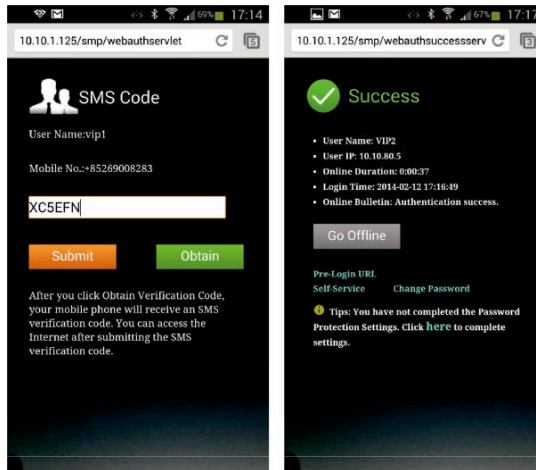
69% 17:14

10.10.1.125/smp/webauthservlet

SMS Code

User Name:vip1

Mobile No.:+85269008283

XC5EFN

Submit

Obtain

After you click Obtain Verification Code, your mobile phone will receive an SMS verification code. You can access the Internet after submitting the SMS verification code.

67% 17:17

10.10.1.125/smp/webauthsuccessserv

Success

- User Name: VIP2
- User IP: 10.10.80.5
- Online Duration: 0:00:37
- Login Time: 2014-02-12 17:16:49
- Online Bulletin: Authentication success.

Go Offline

Pre-Login URL

Self-Service

Change Password

Tips: You have not completed the Password Protection Settings. Click here to complete settings.